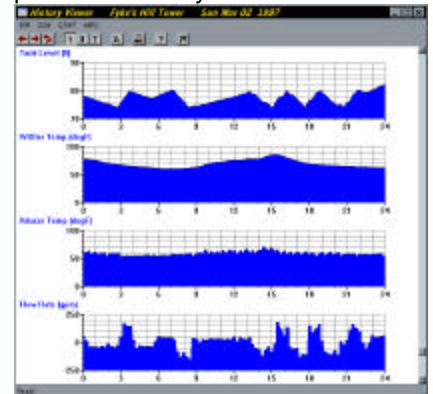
History Viewer    Fyke's Hill Tower    Sun Nov 02 1997

File View Chart Help

Tank Level (ft)

30

20

Water Temp (degF)

100

50

0

Ambient Temp (degF)

100

50

0

Flow Rate (gpm)

250

0

-250

0 3 6 9 12 15 18 21 24

Ready